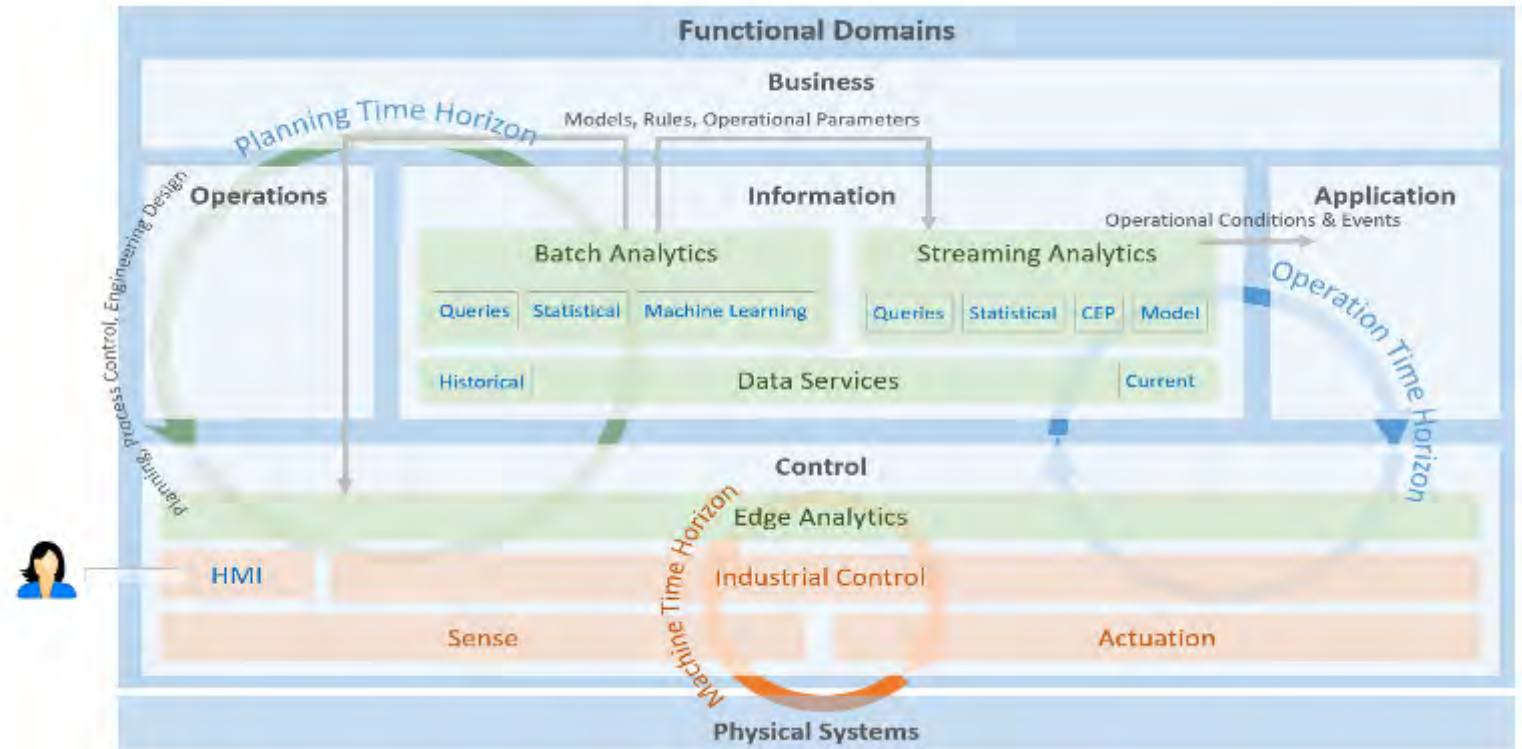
Functional Domains

Business

Planning Time Horizon

Models, Rules, Operational Parameters

Planning, Process Control, Engineering Design

Operations

Information

Application

Operational Conditions & Events

Batch Analytics

Queries | Statistical | Machine Learning

Streaming Analytics

Queries | Statistical | CEP | Model

Operation Time Horizon

Historical | Data Services | Current

Control

Machine Time Horizon

Edge Analytics

HMI

Industrial Control

Sense

Actuation

Physical Systems